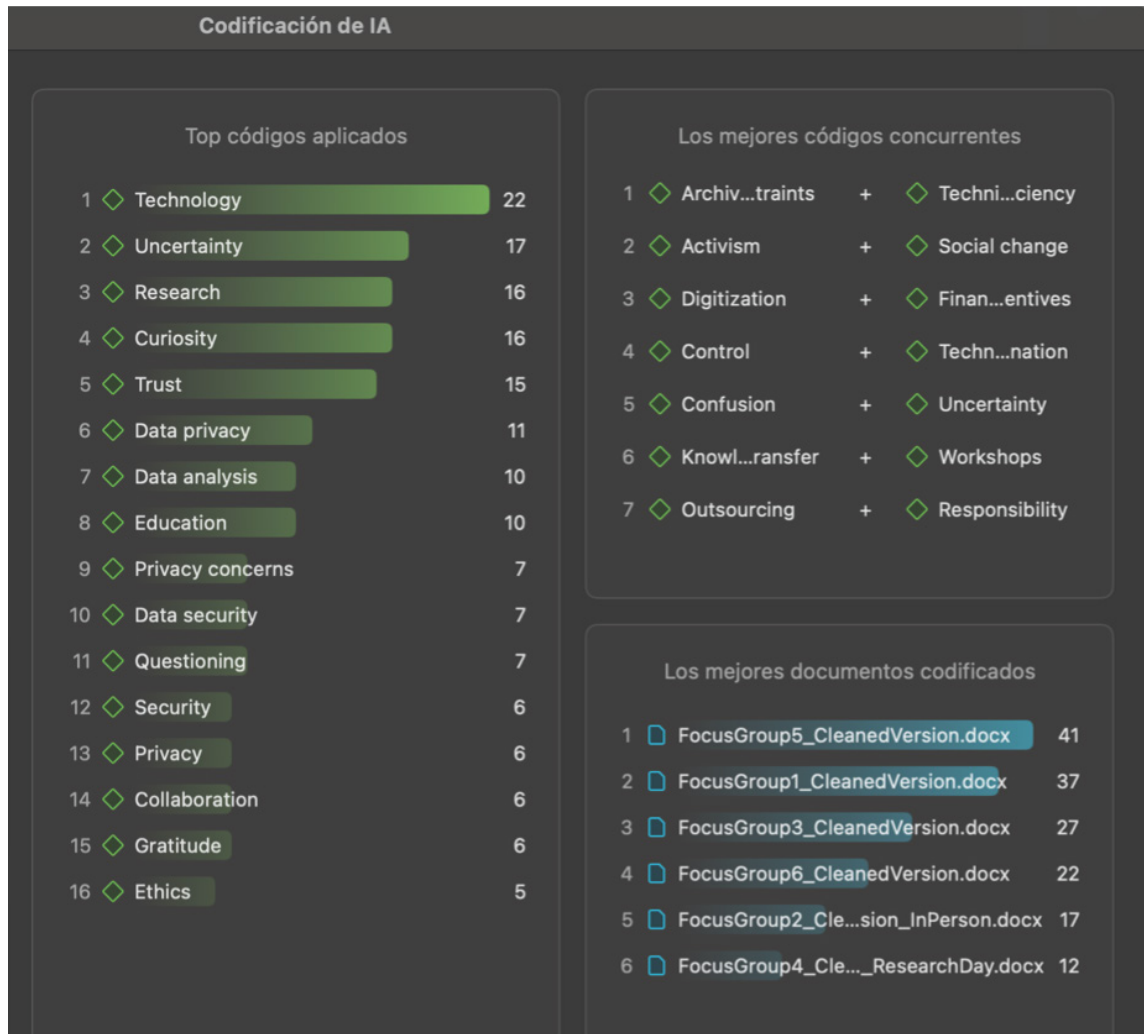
Codificación de IA

Top códigos aplicados

| | | |
|---|---|---|
| 1 | Technology | 22 |
| 2 | Uncertainty | 17 |
| 3 | Research | 16 |
| 4 | Curiosity | 16 |
| 5 | Trust | 15 |
| 6 | Data privacy | 11 |
| 7 | Data analysis | 10 |
| 8 | Education | 10 |
| 9 | Privacy concerns | 7 |
| 10 | Data security | 7 |
| 11 | Questioning | 7 |
| 12 | Security | 6 |
| 13 | Privacy | 6 |
| 14 | Collaboration | 6 |
| 15 | Gratitude | 6 |
| 16 | Ethics | 5 |

Los mejores códigos concurrentes

| | | | |
|---|---|---|---|
| 1 | Archiv...traints | + | Techni...ciency |
| 2 | Activism | + | Social change |
| 3 | Digitization | + | Finan...entives |
| 4 | Control | + | Techn...nation |
| 5 | Confusion | + | Uncertainty |
| 6 | Knowl...ransfer | + | Workshops |
| 7 | Outsourcing | + | Responsibility |

Los mejores documentos codificados

| | | |
|---|---|---|
| 1 | FocusGroup5_CleanedVersion.docx | 41 |
| 2 | FocusGroup1_CleanedVersion.docx | 37 |
| 3 | FocusGroup3_CleanedVersion.docx | 27 |
| 4 | FocusGroup6_CleanedVersion.docx | 22 |
| 5 | FocusGroup2_Cle...sion_InPerson.docx | 17 |
| 6 | FocusGroup4_Cle..._ResearchDay.docx | 12 |